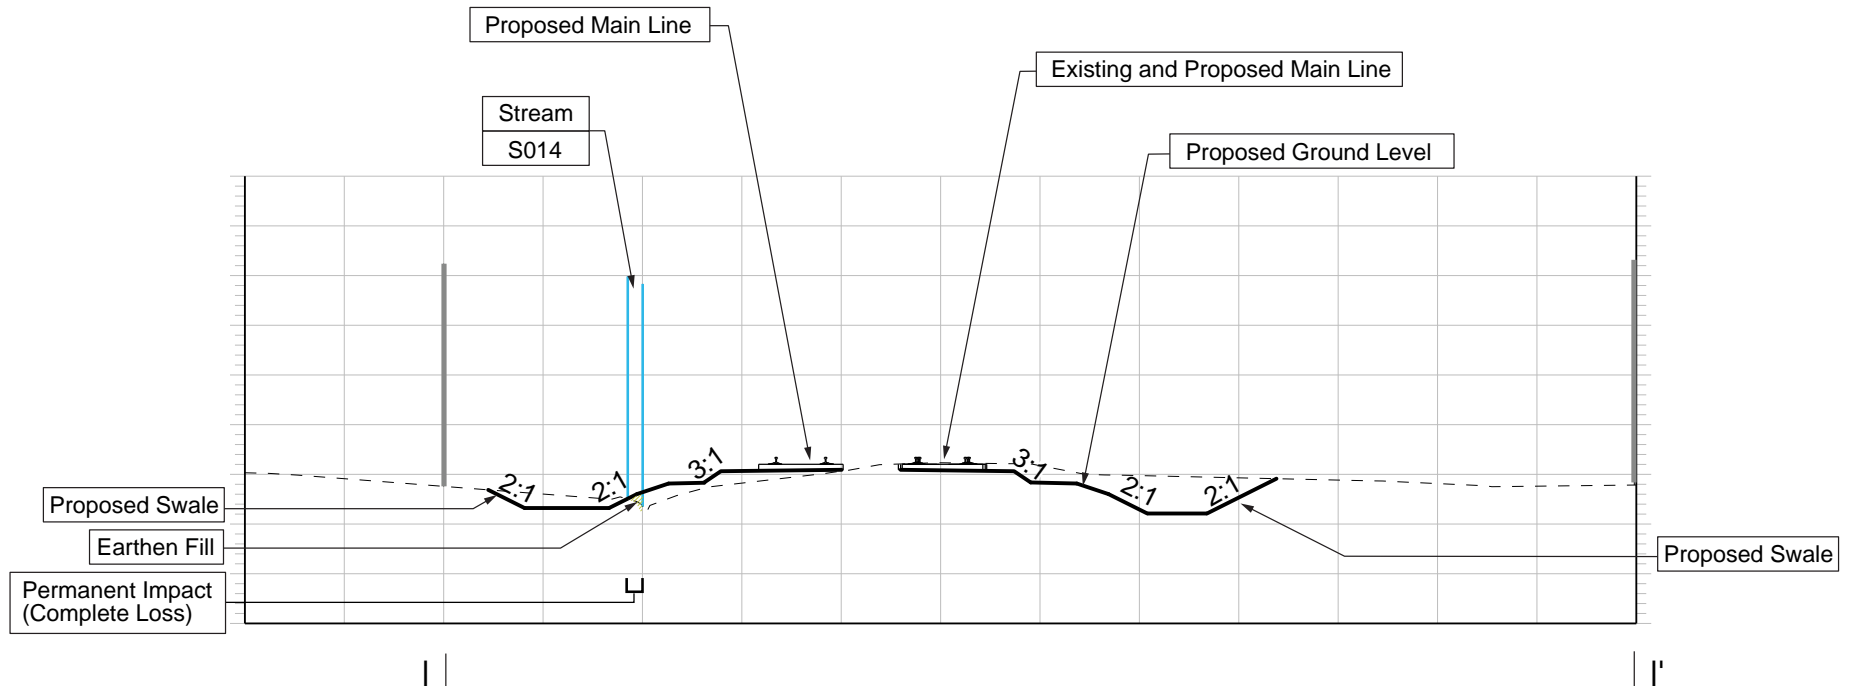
Proposed Main Line

Existing and Proposed Main Line

Stream

S014

Proposed Ground Level

2:1

2:1

3:1

3:1

2:1

2:1

Proposed Swale

Earthen Fill

Permanent Impact (Complete Loss)

Proposed Swale

I

I'